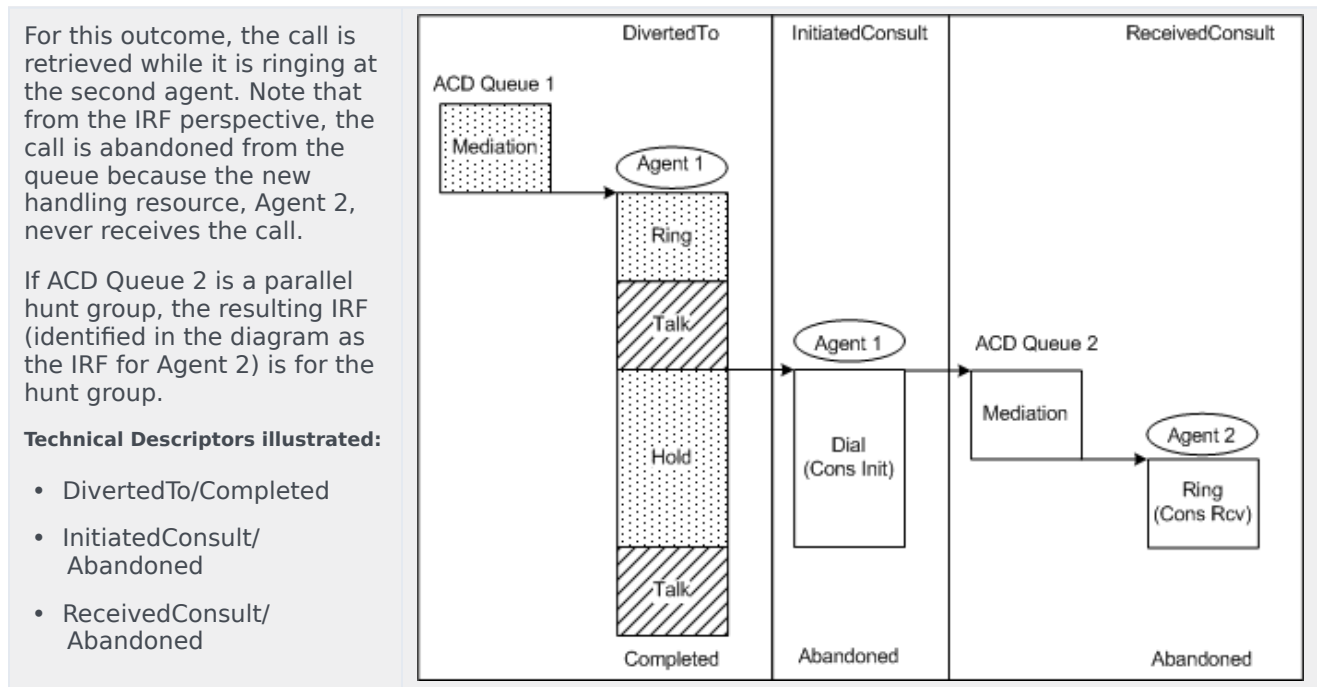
For this outcome, the call is retrieved while it is ringing at the second agent. Note that from the IRF perspective, the call is abandoned from the queue because the new handling resource, Agent 2, never receives the call.

If ACD Queue 2 is a parallel hunt group, the resulting IRF (identified in the diagram as the IRF for Agent 2) is for the hunt group.

**Technical Descriptors illustrated:**

- DivertedTo/Completed
- InitiatedConsult/ Abandoned
- ReceivedConsult/ Abandoned

DivertedTo

InitiatedConsult

ReceivedConsult

ACD Queue 1

Mediation

Agent 1

Ring

Talk

Hold

Talk

Completed

Agent 1

Dial (Cons Init)

Abandoned

ACD Queue 2

Mediation

Agent 2

Ring (Cons Rcv)

Abandoned